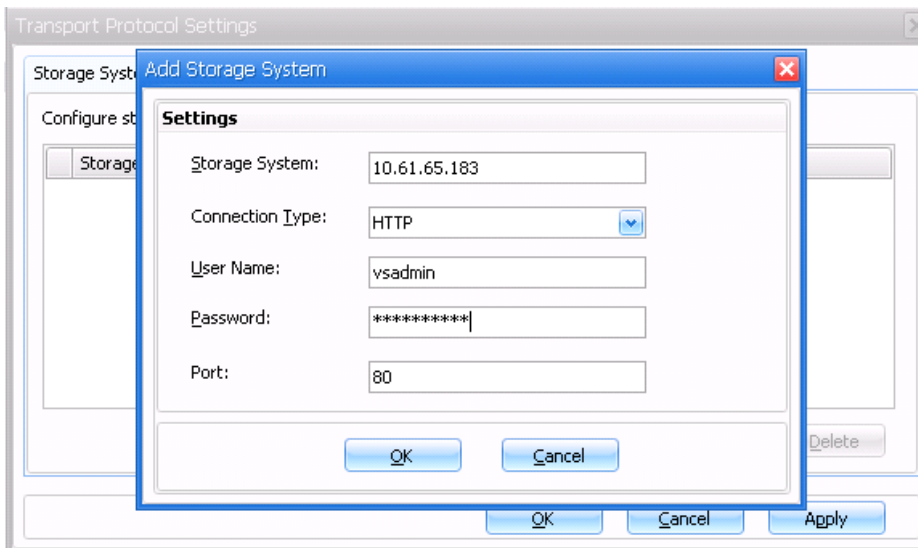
Transport Protocol Settings

Storage Syste

Configure st

Storage

Add Storage System

Settings

Storage System: 10.61.65.183

Connection Type: HTTP

User Name: vsadmin

Password: **********

Port: 80

OK Cancel

Delete

OK Cancel Apply